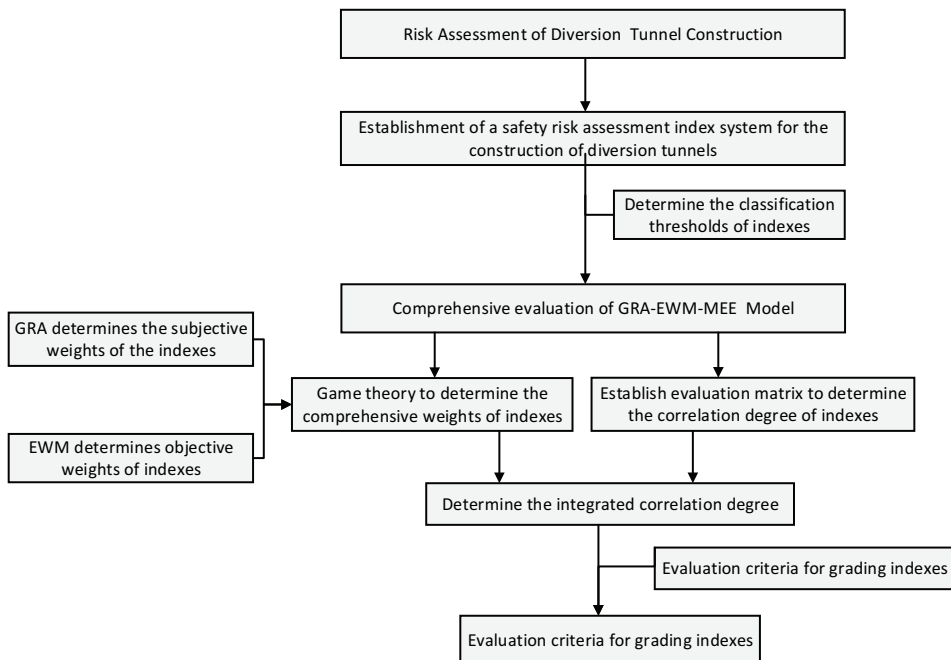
Risk Assessment of Diversion Tunnel Construction

Establishment of a safety risk assessment index system for the construction of diversion tunnels

Determine the classification thresholds of indexes

Comprehensive evaluation of GRA-EWM-MEE Model

GRA determines the subjective weights of the indexes

EWM determines objective weights of indexes

Game theory to determine the comprehensive weights of indexes

Establish evaluation matrix to determine the correlation degree of indexes

Determine the integrated correlation degree

Evaluation criteria for grading indexes

Evaluation criteria for grading indexes